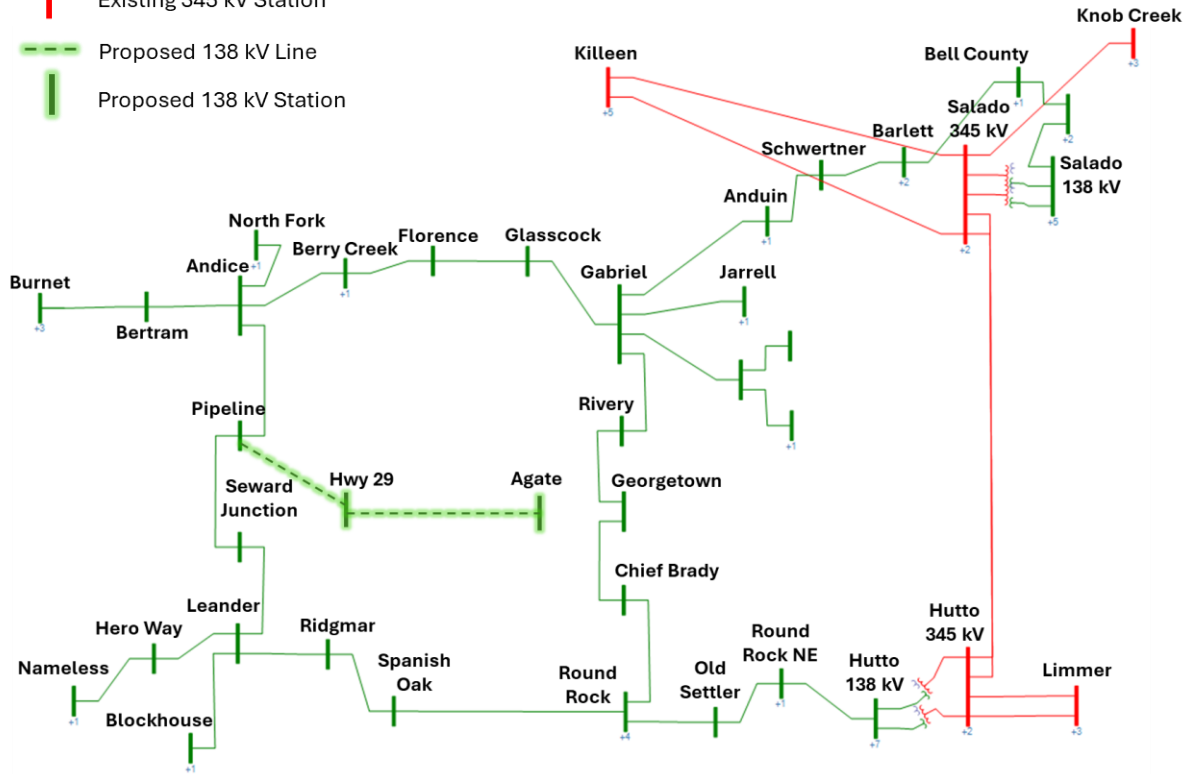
Existing 345 kV Station

Proposed 138 kV Line

Proposed 138 kV Station

Knob Creek
+3

Killeen
+5

Bell County
+1

Salado 345 kV

Barlett
+2

+2

Salado 138 kV
+5

Schwertner

Anduin
+1

+2

North Fork
+1

Andice

Berry Creek
+1

Florence

Glasscock

Gabriel

Jarrell
+1

Burnet
+3

Bertram

+1

Pipeline

Rivery

Hwy 29

Agate

Seward Junction

Georgetown

Chief Brady

Leander

Hero Way

Ridgmar

Round Rock NE
+1

Hutto 345 kV

Nameless
+1

Spanish Oak

Round Rock
+4

Old Settler

Hutto 138 kV
+7

Limmer
+3

+2

Blockhouse
+1